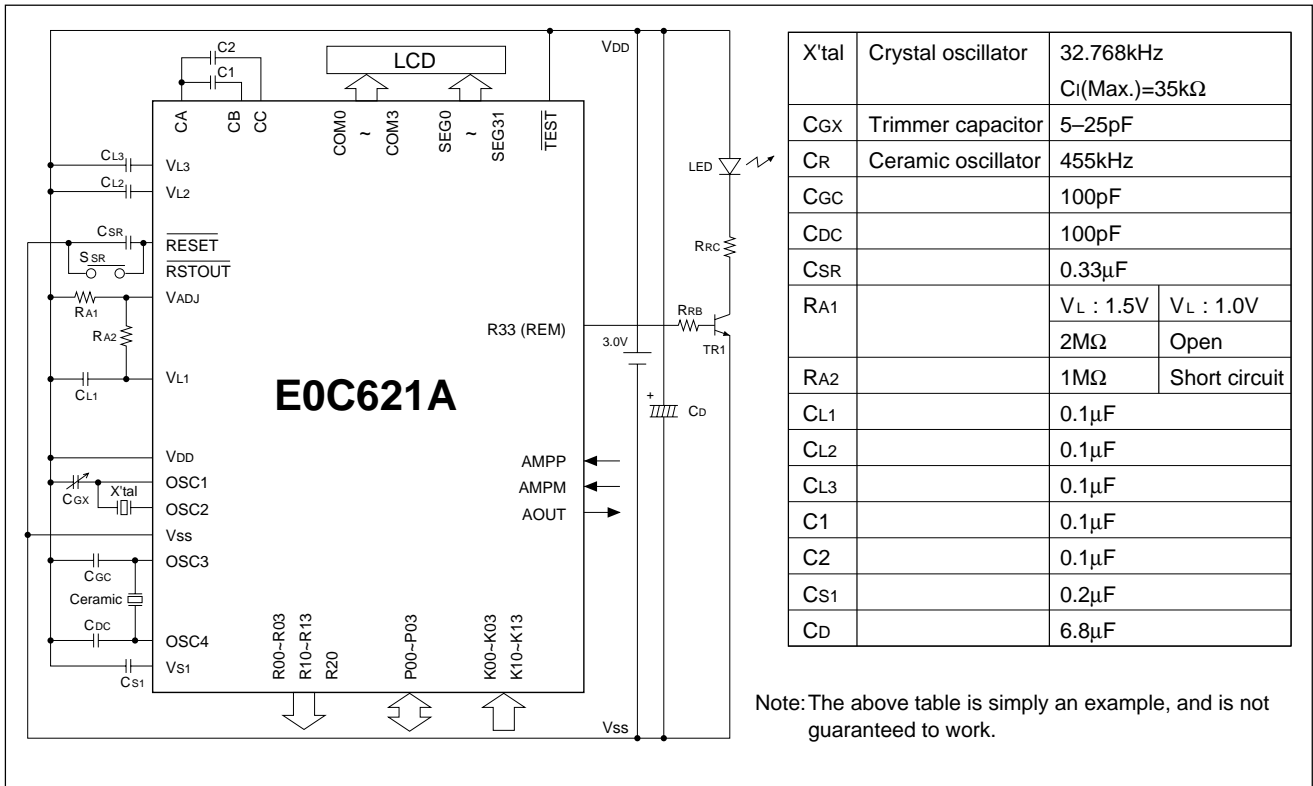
C2
C1
LCD
VDD
CA
CB
CC
COM0
~
COM3
SEG0
~
SEG31
$\overline{TEST}$
CL3
VL3
CL2
VL2
CSR
$\overline{RESET}$
SSR
$\overline{RSTOUT}$
VADJ
RA1
RA2
VL1
CL1
E0C621A
VDD
CGX
X'tal
OSC1
OSC2
VSS
OSC3
CGC
Ceramic
CDC
OSC4
VS1
CS1
R00~R03
R10~R13
R20
P00~P03
K00~K03
K10~K13
R33 (REM)
AMPP
AMPM
AOUT
LED
RRC
RRB
TR1
3.0V
+
CD
VSS

| X'tal | Crystal oscillator | 32.768kHz<br>CI(Max.)=35kΩ | |
|---|---|---|---|
| CGX | Trimmer capacitor | 5–25pF | |
| CR | Ceramic oscillator | 455kHz | |
| CGC | | 100pF | |
| CDC | | 100pF | |
| CSR | | 0.33µF | |
| RA1 | | VL : 1.5V | VL : 1.0V |
| | | 2MΩ | Open |
| RA2 | | 1MΩ | Short circuit |
| CL1 | | 0.1µF | |
| CL2 | | 0.1µF | |
| CL3 | | 0.1µF | |
| C1 | | 0.1µF | |
| C2 | | 0.1µF | |
| CS1 | | 0.2µF | |
| CD | | 6.8µF | |

Note: The above table is simply an example, and is not guaranteed to work.